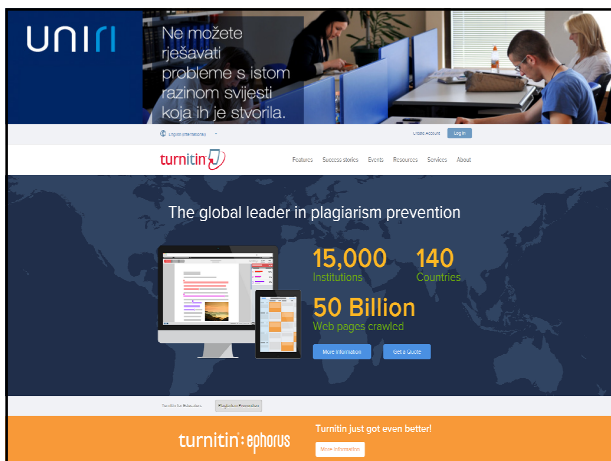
UNIRI

Ne možete rješavati probleme s istom razinom svijesti koja ih je stvorila.

English (International)

Create Account Log in

turnitin

Features Success stories Events Resources Services About

The global leader in plagiarism prevention

15,000 Institutions

140 Countries

50 Billion Web pages crawled

More Information Get a Quote

Plagiarism Prevention

turnitin ephorus

Turnitin just got even better!

More Information